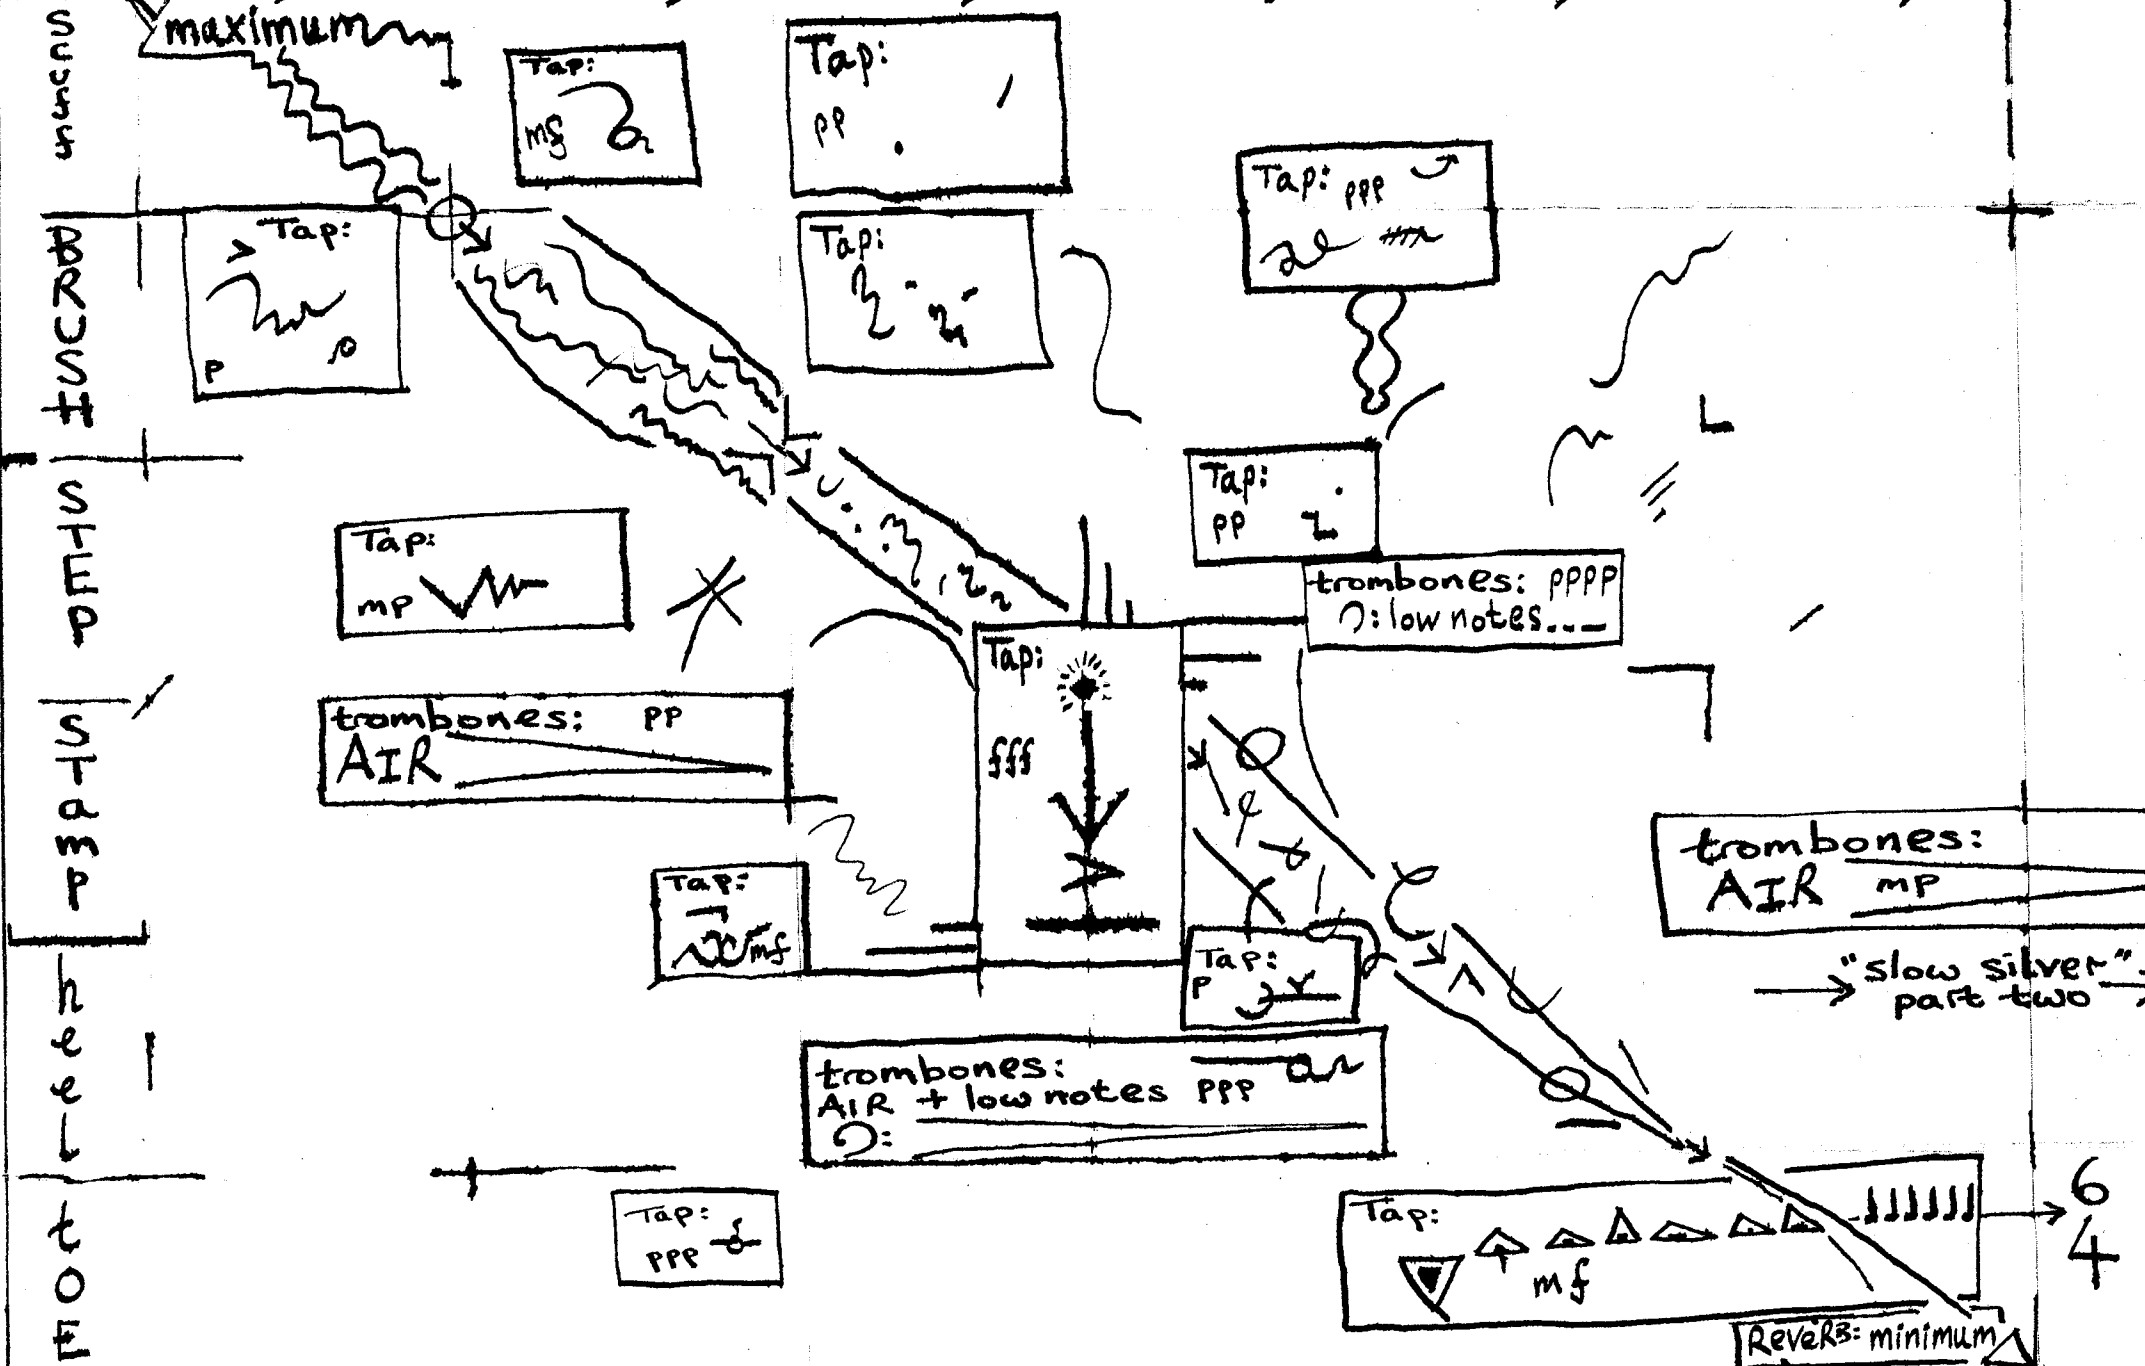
scuff
maximum

BRUSH

STEP

STamp

heel

tOE

Tap: mf

Tap: pp

Tap: p

Tap:

Tap: ppp

Tap: mp

trombones: pp AIR

Tap: mf

Tap: fff

Tap: pp

trombones: pppp
$\text{?}$: low notes...

Tap: p

trombones: AIR + low notes ppp
$\text{?}$:

Tap: ppp

Tap: mf

trombones: AIR mp

"slow silver" part two

$\frac{6}{4}$

ReveRB: minimum